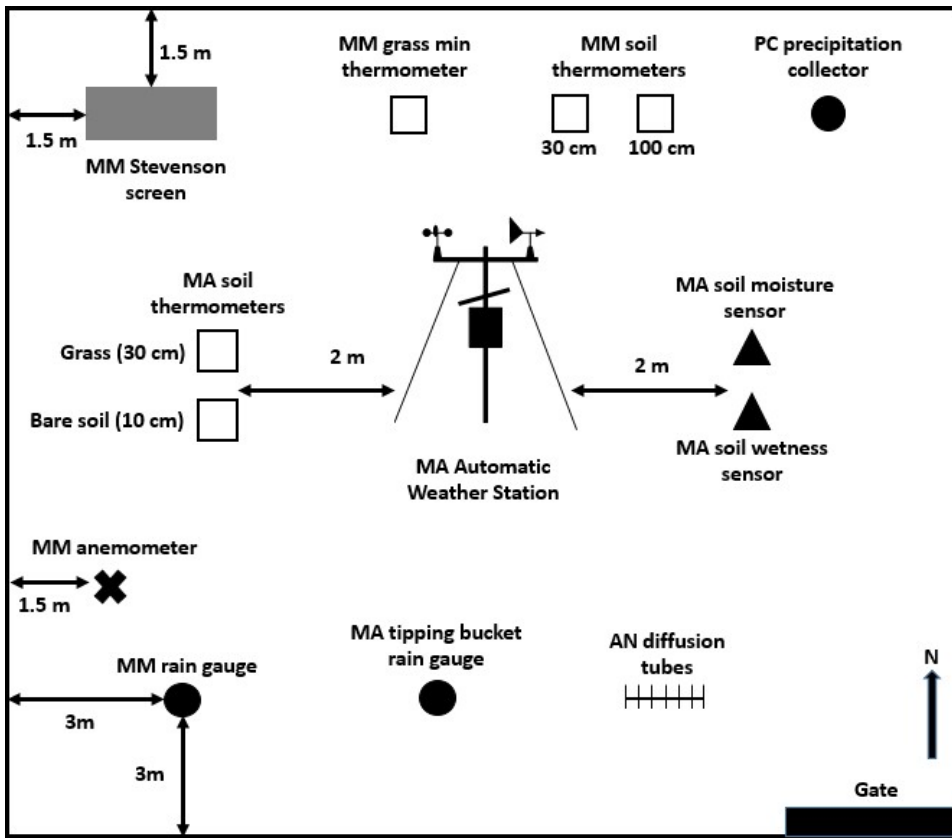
1.5 m

1.5 m

MM Stevenson screen

MM grass min thermometer

MM soil thermometers

30 cm

100 cm

PC precipitation collector

MA soil thermometers

Grass (30 cm)

Bare soil (10 cm)

2 m

MA Automatic Weather Station

2 m

MA soil moisture sensor

MA soil wetness sensor

MM anemometer

1.5 m

MM rain gauge

3m

3m

MA tipping bucket rain gauge

AN diffusion tubes

N

Gate